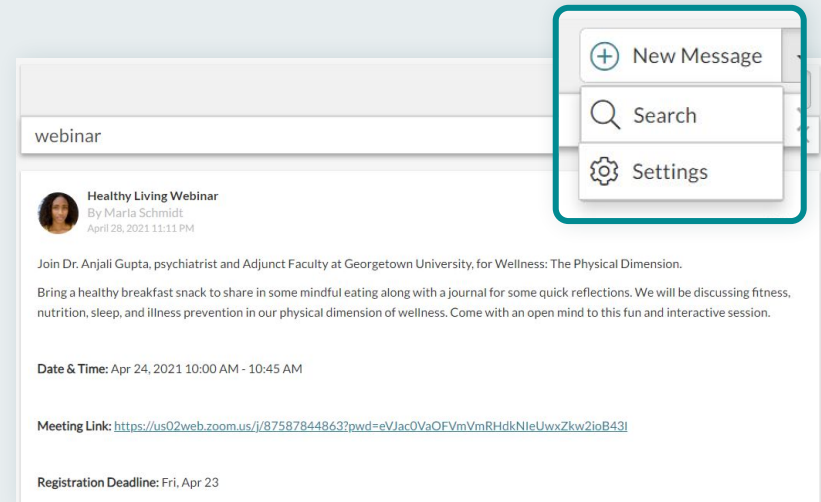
New Message

Search

Settings

webinar

Healthy Living Webinar
By Marla Schmidt
April 28, 2021 11:11 PM

Join Dr. Anjali Gupta, psychiatrist and Adjunct Faculty at Georgetown University, for Wellness: The Physical Dimension.

Bring a healthy breakfast snack to share in some mindful eating along with a journal for some quick reflections. We will be discussing fitness, nutrition, sleep, and illness prevention in our physical dimension of wellness. Come with an open mind to this fun and interactive session.

Date & Time: Apr 24, 2021 10:00 AM - 10:45 AM

Meeting Link: https://us02web.zoom.us/j/87587844863?pwd=eVJac0VaOFVmVmRHdkNIeUwxZkw2ioB43I

Registration Deadline: Fri, Apr 23